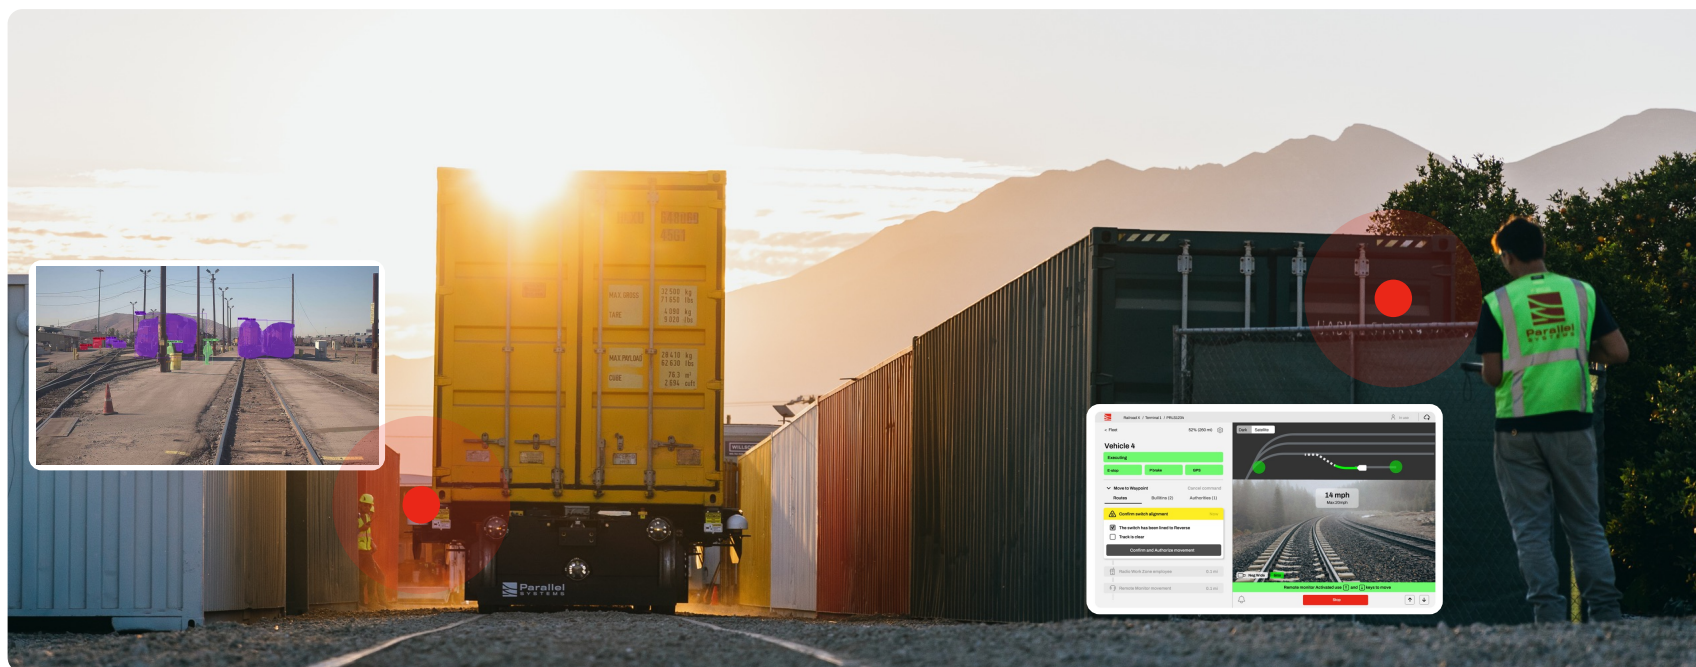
MAX GROSS
TARE
MAX PAYLOAD
CUBE

Parallel SYSTEMS

Fleet
Vehicle 4
Executing
Move to Waypoint
Routes
Confirm switch alignment
The switch has been lined to Reverse
Track is clear
Confirm and Authorize movement
14 mph
Stop

Parallel SYSTEMS